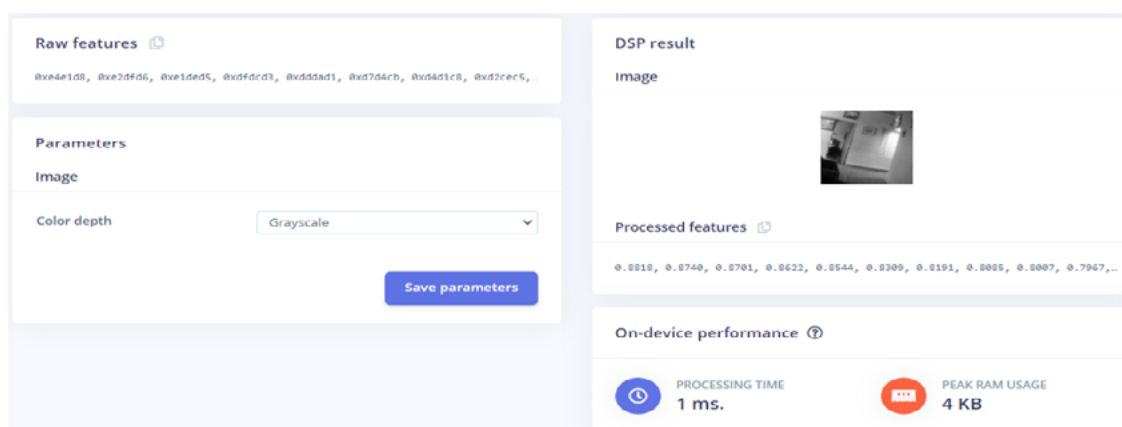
Raw features

0xe4e1d8, 0xe2dfd6, 0xe1ded5, 0xdfdcd3, 0xdddad1, 0xd7d4cb, 0xd4d1c8, 0xd2cec5,…

Parameters

Image

Color depth

Grayscale

Save parameters

DSP result

Image

Processed features

0.8818, 0.8740, 0.8701, 0.8622, 0.8544, 0.8309, 0.8191, 0.8085, 0.8007, 0.7967,…

On-device performance

PROCESSING TIME
1 ms.

PEAK RAM USAGE
4 KB